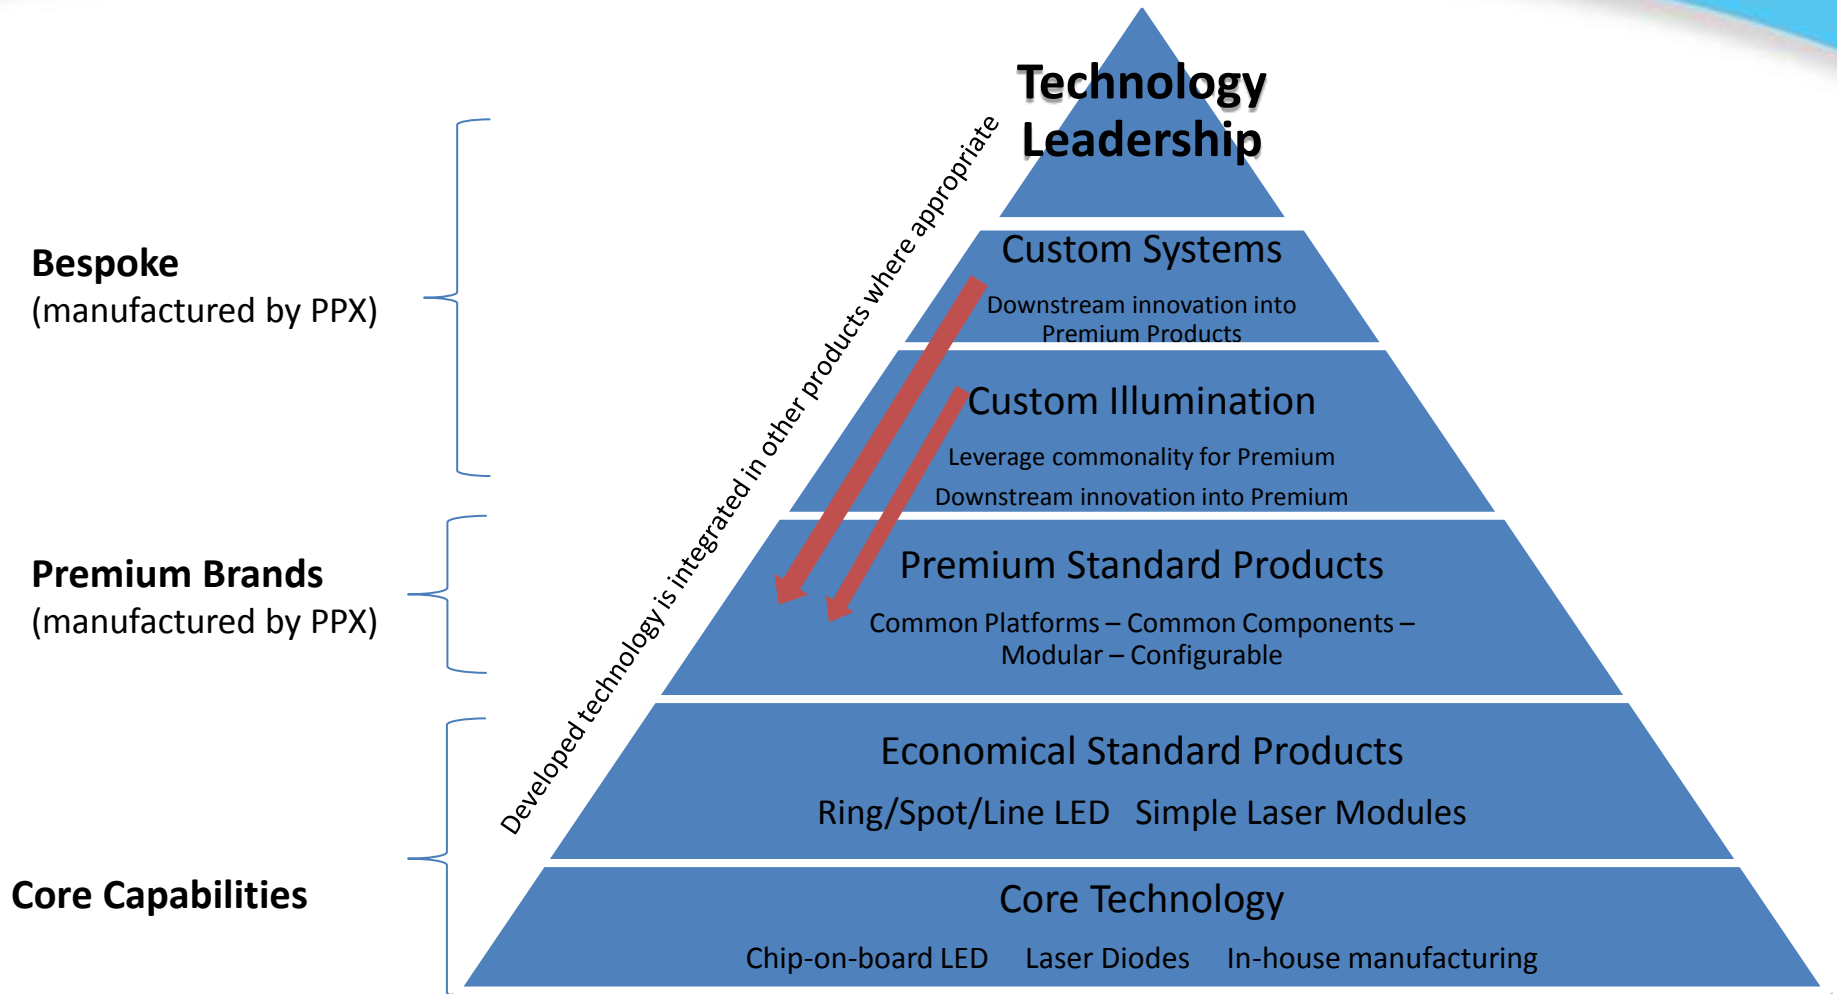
Technology Leadership

Bespoke
(manufactured by PPX)

Custom Systems
Downstream innovation into Premium Products

Custom Illumination
Leverage commonality for Premium
Downstream innovation into Premium

Developed technology is integrated in other products where appropriate

Premium Brands
(manufactured by PPX)

Premium Standard Products
Common Platforms – Common Components – Modular – Configurable

Economical Standard Products
Ring/Spot/Line LED   Simple Laser Modules

Core Capabilities

Core Technology
Chip-on-board LED   Laser Diodes   In-house manufacturing